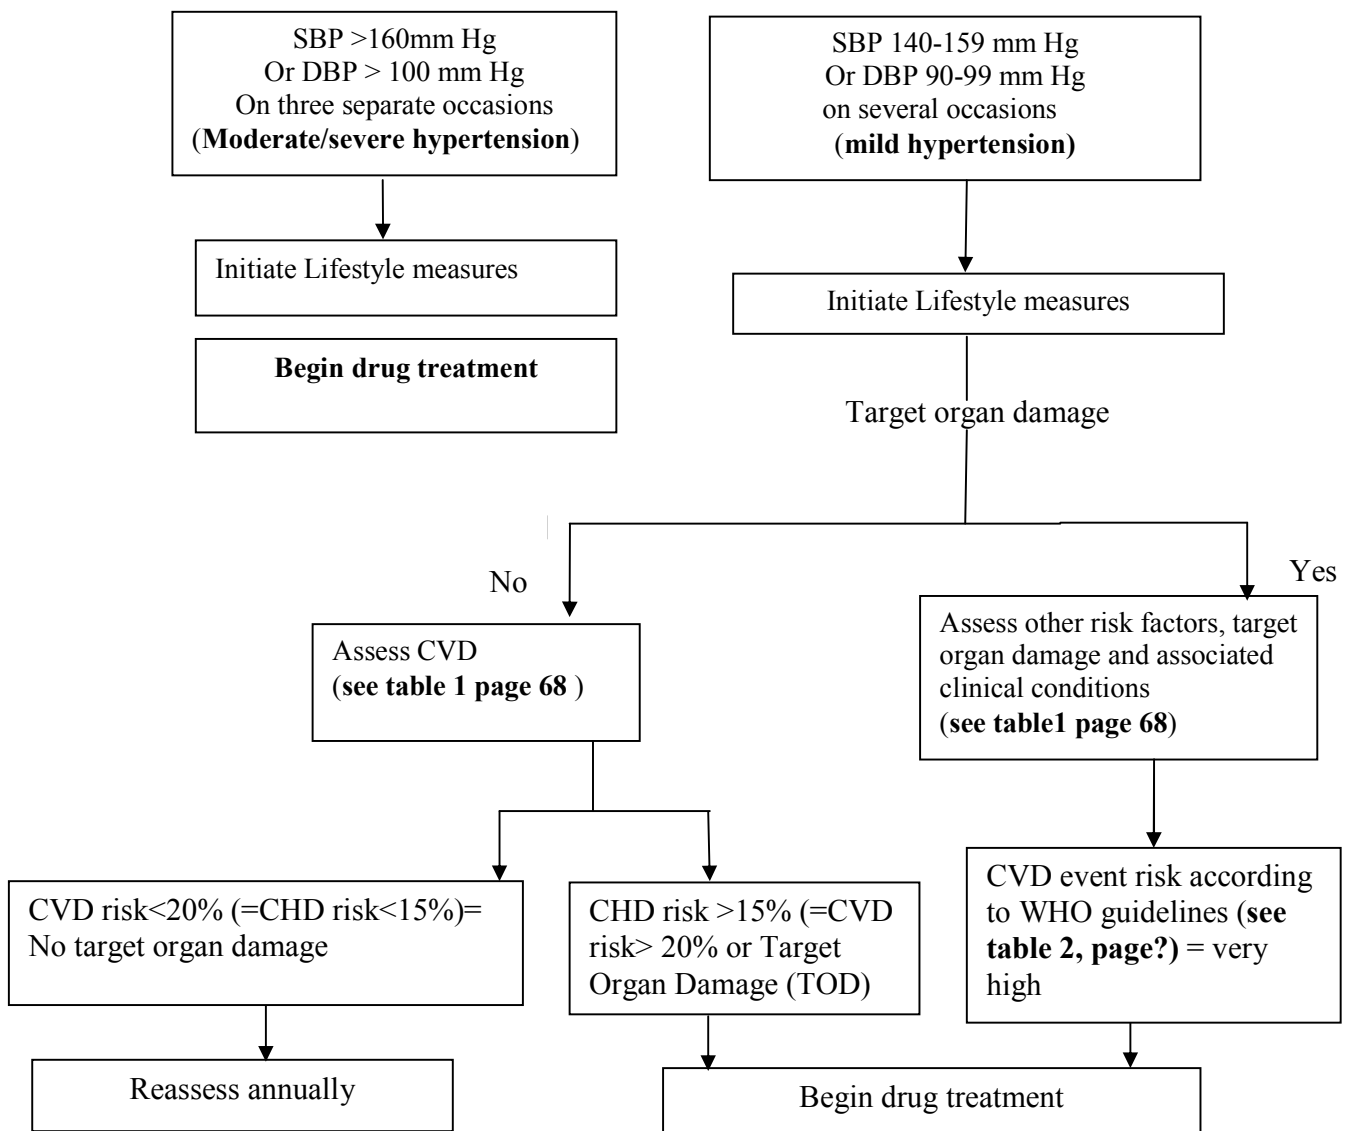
SBP >160mm Hg
Or DBP > 100 mm Hg
On three separate occasions
(**Moderate/severe hypertension**)

Initiate Lifestyle measures

**Begin drug treatment**

SBP 140-159 mm Hg
Or DBP 90-99 mm Hg
on several occasions
(**mild hypertension)**

Initiate Lifestyle measures

Target organ damage

No

Yes

Assess CVD
(**see table 1 page 68** )

Assess other risk factors, target organ damage and associated clinical conditions
(**see table1 page 68**)

CVD risk<20% (=CHD risk<15%)= No target organ damage

CHD risk >15% (=CVD risk> 20% or Target Organ Damage (TOD)

CVD event risk according to WHO guidelines (**see table 2, page?)** = very high

Reassess annually

Begin drug treatment